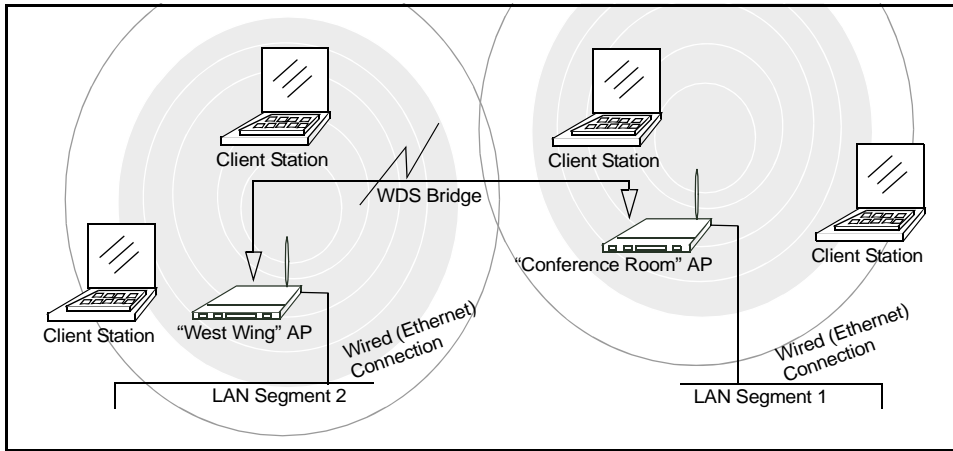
Client Station

Client Station

WDS Bridge

Client Station

"Conference Room" AP

Client Station

"West Wing" AP

Wired (Ethernet) Connection

Wired (Ethernet) Connection

LAN Segment 2

LAN Segment 1